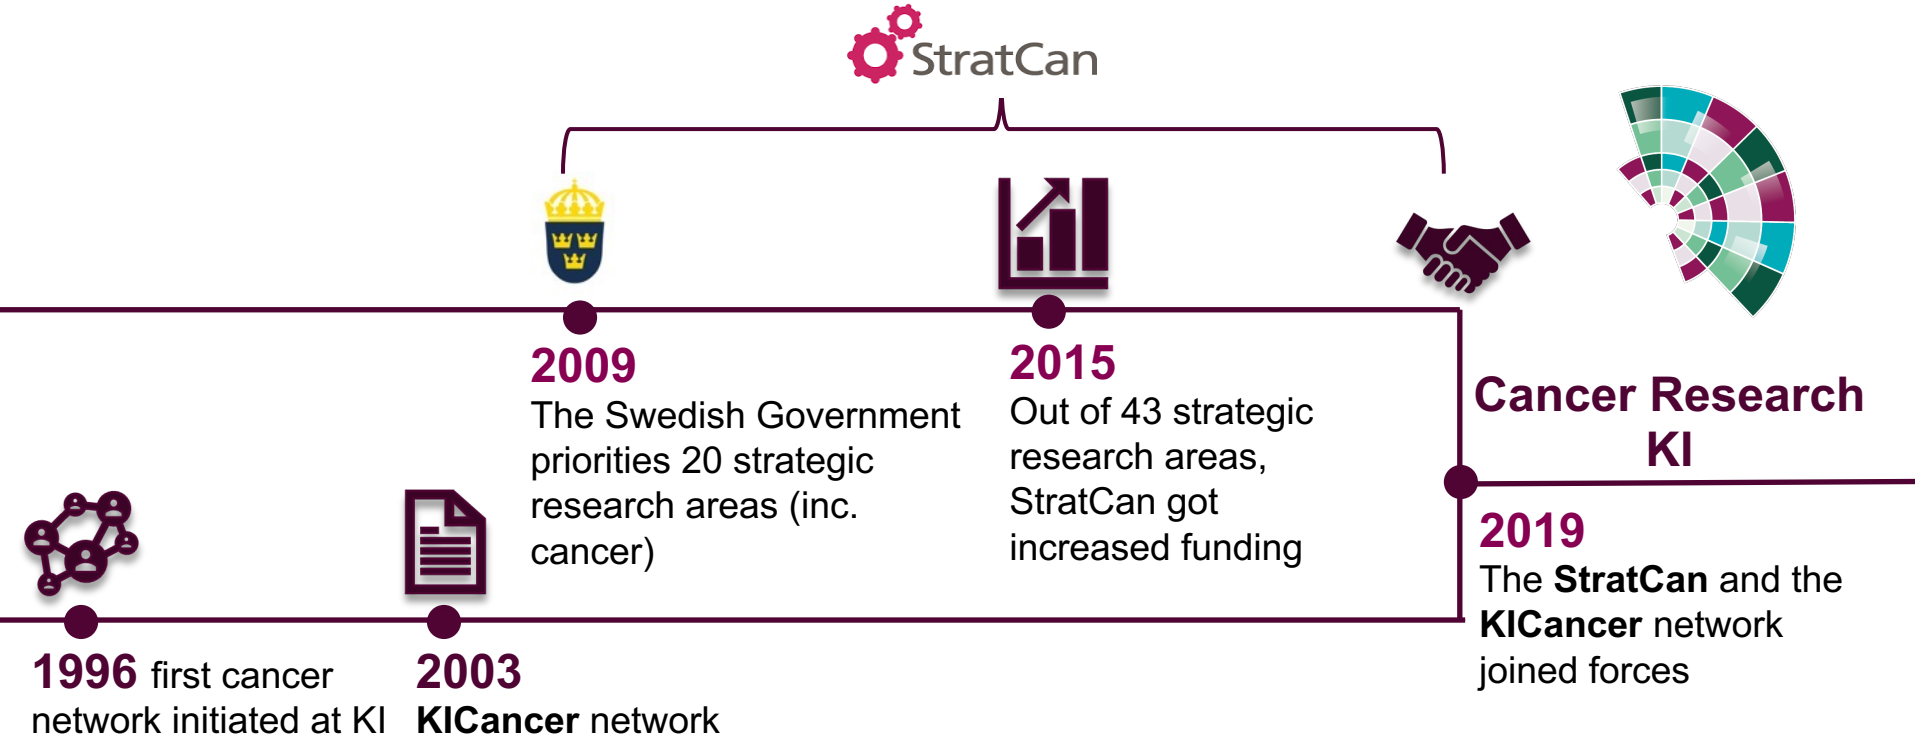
StratCan

2009
The Swedish Government priorities 20 strategic research areas (inc. cancer)

2015
Out of 43 strategic research areas, StratCan got increased funding

Cancer Research KI

2019
The **StratCan** and the **KICancer** network joined forces

1996 first cancer network initiated at KI

2003
**KICancer** network